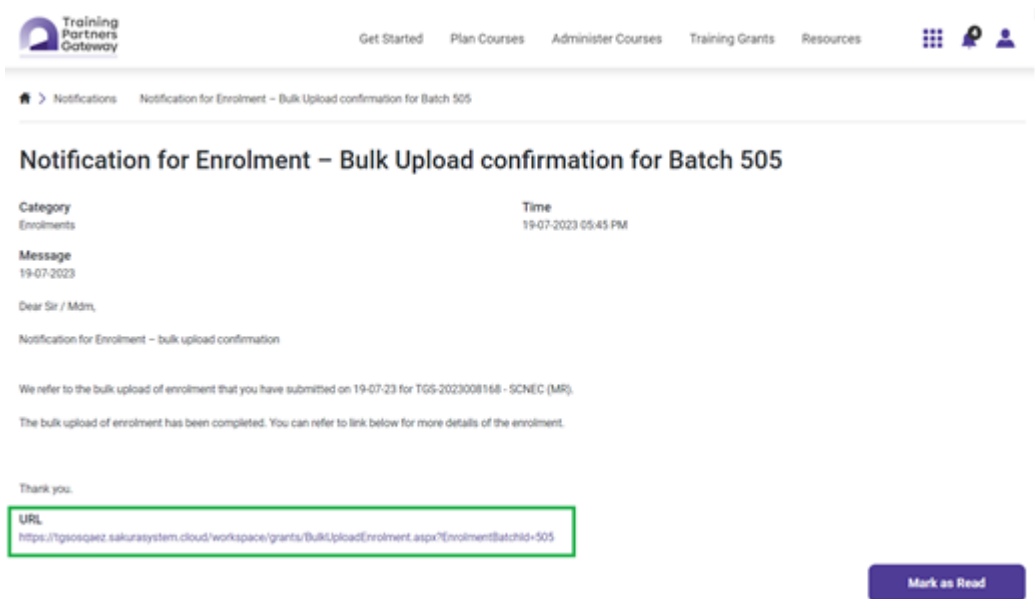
Training Partners Gateway

Get Started Plan Courses Administer Courses Training Grants Resources

> Notifications Notification for Enrolment – Bulk Upload confirmation for Batch 505

Notification for Enrolment – Bulk Upload confirmation for Batch 505

Category
Enrolments

Time
19-07-2023 05:45 PM

Message
19-07-2023

Dear Sir / Mdm,

Notification for Enrolment – bulk upload confirmation

We refer to the bulk upload of enrolment that you have submitted on 19-07-23 for TGS-2023008168 - SCNEC (MR).

The bulk upload of enrolment has been completed. You can refer to link below for more details of the enrolment.

Thank you.

URL
https://tgsosqaez.sakurasystem.cloud/workspace/grants/BulkUploadEnrolment.aspx?EnrolmentBatchId=505

Mark as Read